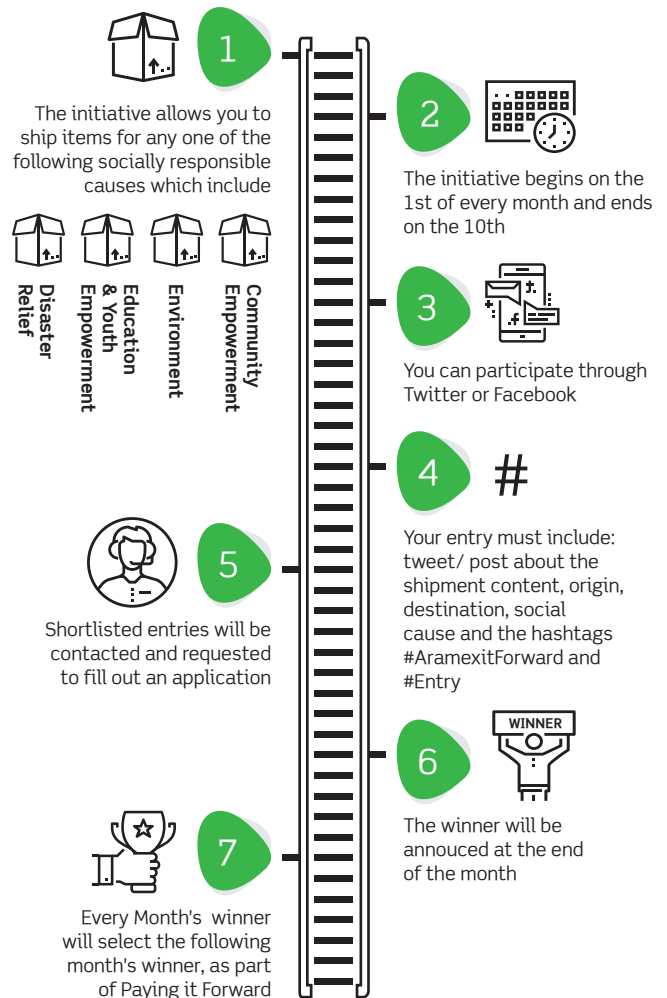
1

The initiative allows you to ship items for any one of the following socially responsible causes which include

Disaster Relief

Education & Youth Empowerment

Environment

Community Empowerment

2

The initiative begins on the 1st of every month and ends on the 10th

3

You can participate through Twitter or Facebook

4

#

Your entry must include: tweet/ post about the shipment content, origin, destination, social cause and the hashtags #AramexitForward and #Entry

5

Shortlisted entries will be contacted and requested to fill out an application

6

WINNER

The winner will be annouced at the end of the month

7

Every Month's winner will select the following month's winner, as part of Paying it Forward